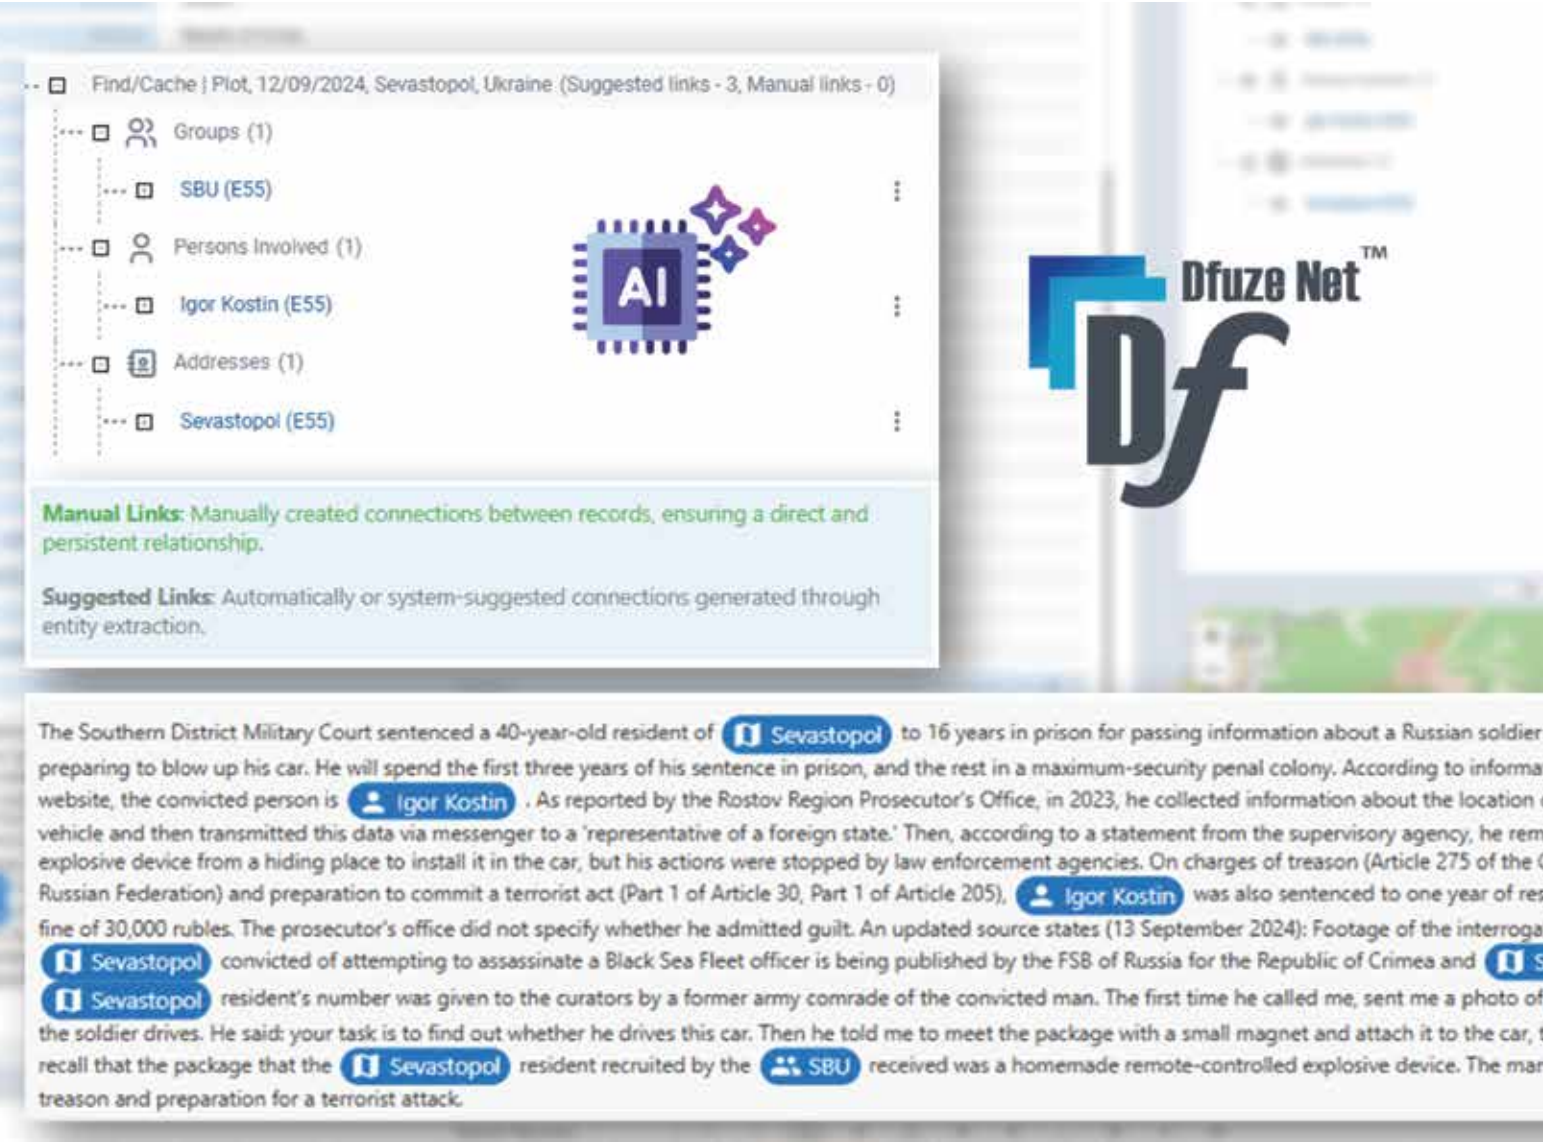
Find/Cache | Plot, 12/09/2024, Sevastopol, Ukraine (Suggested links - 3, Manual links - 0)

Groups (1)

SBU (E55)

Persons Involved (1)

Igor Kostin (E55)

Addresses (1)

Sevastopol (E55)

AI

Dfuze Net™

Df

Manual Links: Manually created connections between records, ensuring a direct and persistent relationship.

Suggested Links: Automatically or system-suggested connections generated through entity extraction.

The Southern District Military Court sentenced a 40-year-old resident of Sevastopol to 16 years in prison for passing information about a Russian soldier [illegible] preparing to blow up his car. He will spend the first three years of his sentence in prison, and the rest in a maximum-security penal colony. According to informa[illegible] website, the convicted person is Igor Kostin. As reported by the Rostov Region Prosecutor's Office, in 2023, he collected information about the location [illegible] vehicle and then transmitted this data via messenger to a 'representative of a foreign state.' Then, according to a statement from the supervisory agency, he rem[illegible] explosive device from a hiding place to install it in the car, but his actions were stopped by law enforcement agencies. On charges of treason (Article 275 of the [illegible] Russian Federation) and preparation to commit a terrorist act (Part 1 of Article 30, Part 1 of Article 205), Igor Kostin was also sentenced to one year of res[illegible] fine of 30,000 rubles. The prosecutor's office did not specify whether he admitted guilt. An updated source states (13 September 2024): Footage of the interroga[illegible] Sevastopol convicted of attempting to assassinate a Black Sea Fleet officer is being published by the FSB of Russia for the Republic of Crimea and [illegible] Sevastopol resident's number was given to the curators by a former army comrade of the convicted man. The first time he called me, sent me a photo of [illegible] the soldier drives. He said: your task is to find out whether he drives this car. Then he told me to meet the package with a small magnet and attach it to the car, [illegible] recall that the package that the Sevastopol resident recruited by the SBU received was a homemade remote-controlled explosive device. The mar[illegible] treason and preparation for a terrorist attack.